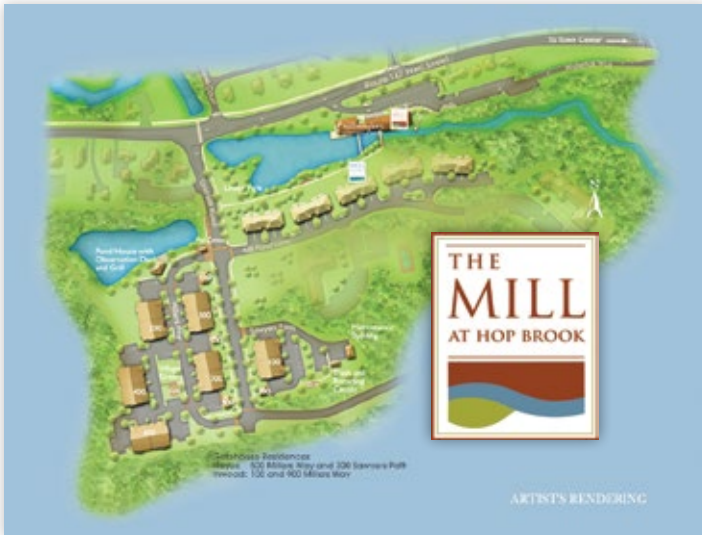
To Town Center

Route 147 Main Street

Pond House with Observation Deck and Grill

THE MILL AT HOP BROOK

Gatehouse Residences
Maple: 500 Millers Way and 300 Sawyers Path
Inwood: 100 and 900 Millers Way

ARTIST'S RENDERING